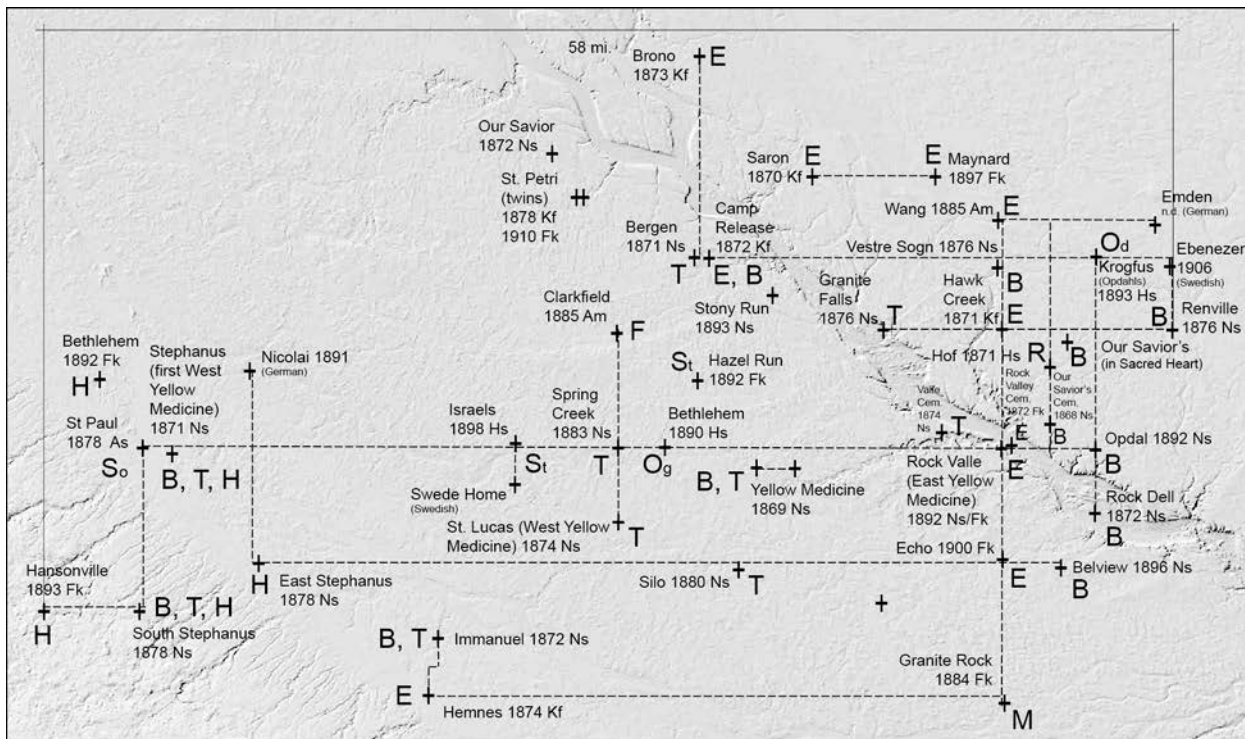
58 mi.

Brono 1873 Kf E

Our Savior 1872 Ns

St. Petri (twins) 1878 Kf 1910 Fk

Saron 1870 Kf E

E Maynard 1897 Fk

Emden n.d. (German)

Wang 1885 Am E

Bergen 1871 Ns

Camp Release 1872 Kf

T E, B

Vestre Sogn 1876 Ns

$O_d$

Ebenezer 1906 (Swedish)

Krogfus (Opdahls) 1893 Hs

Clarkfield 1885 Am F

Stony Run 1893 Ns

Granite Falls 1876 Ns T

Hawk Creek 1871 Kf B E

Renville 1876 Ns B

Bethlehem 1892 Fk H

Stephanus (first West Yellow Medicine) 1871 Ns

Nicolai 1891 (German)

$S_t$ Hazel Run 1892 Fk

Hof 1871 Hs R B

Our Savior's (in Sacred Heart)

Valle Cem. 1874 Ns

Rock Valley Cem. 1872 Fk

Our Savior's Cem. 1868 Ns

Israels 1898 Hs

Spring Creek 1883 Ns

Bethlehem 1890 Hs

St Paul 1878 As

$S_o$ B, T, H

$S_t$ T $O_g$

T E B

Opdal 1892 Ns B

Swede Home (Swedish)

B, T Yellow Medicine 1869 Ns

Rock Valle (East Yellow Medicine) 1892 Ns/Fk E

St. Lucas (West Yellow Medicine) 1874 Ns T

Rock Dell 1872 Ns B

Hansonville 1893 Fk H

H East Stephanus 1878 Ns

Silo 1880 Ns T

Echo 1900 Fk E

Belview 1896 Ns B

B, T, H South Stephanus 1878 Ns

B, T Immanuel 1872 Ns

Granite Rock 1884 Fk

E Hemnes 1874 Kf

M